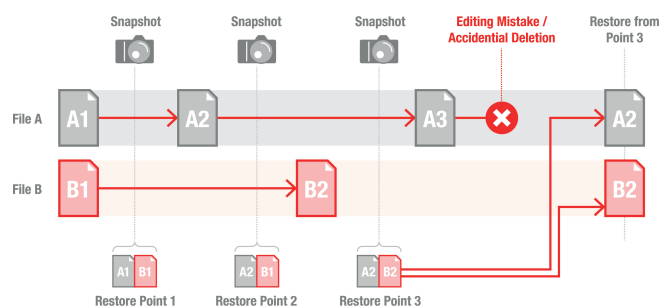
Snapshot

Snapshot

Snapshot

Editing Mistake / Accidential Deletion

Restore from Point 3

File A

A1

A2

A3

A2

File B

B1

B2

B2

A1 B1

Restore Point 1

A2 B1

Restore Point 2

A2 B2

Restore Point 3